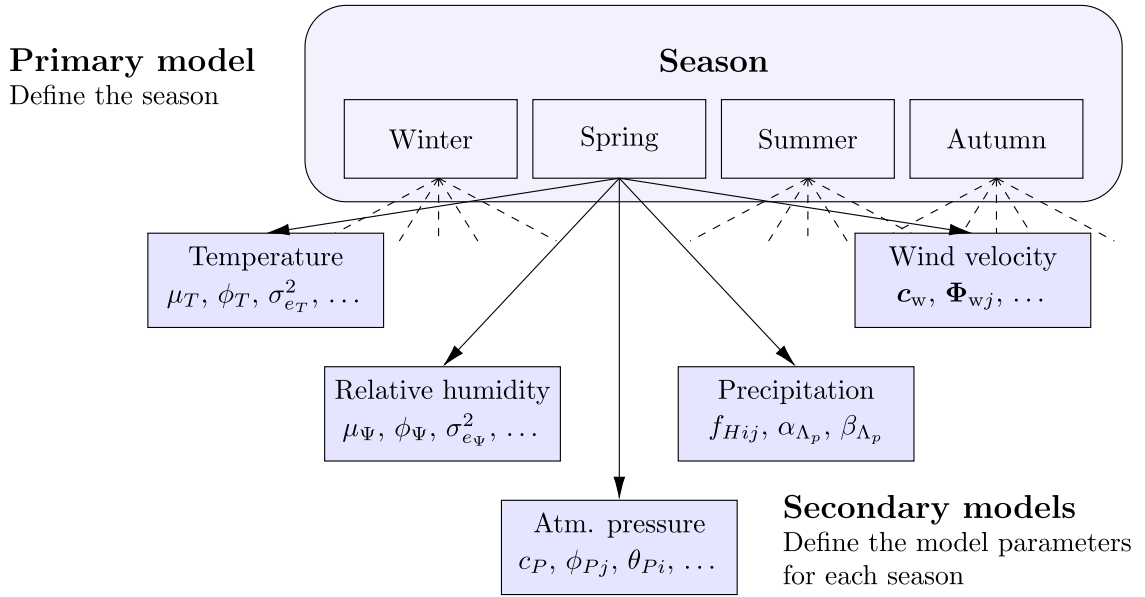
Primary model
Define the season

Season

Winter

Spring

Summer

Autumn

Temperature
$\mu_T$, $\phi_T$, $\sigma^2_{e_T}$, ...

Wind velocity
$\boldsymbol{c}_\mathrm{w}$, $\boldsymbol{\Phi}_{\mathrm{w}j}$, ...

Relative humidity
$\mu_\Psi$, $\phi_\Psi$, $\sigma^2_{e_\Psi}$, ...

Precipitation
$f_{Hij}$, $\alpha_{\Lambda_p}$, $\beta_{\Lambda_p}$

Atm. pressure
$c_P$, $\phi_{Pj}$, $\theta_{Pi}$, ...

Secondary models
Define the model parameters for each season